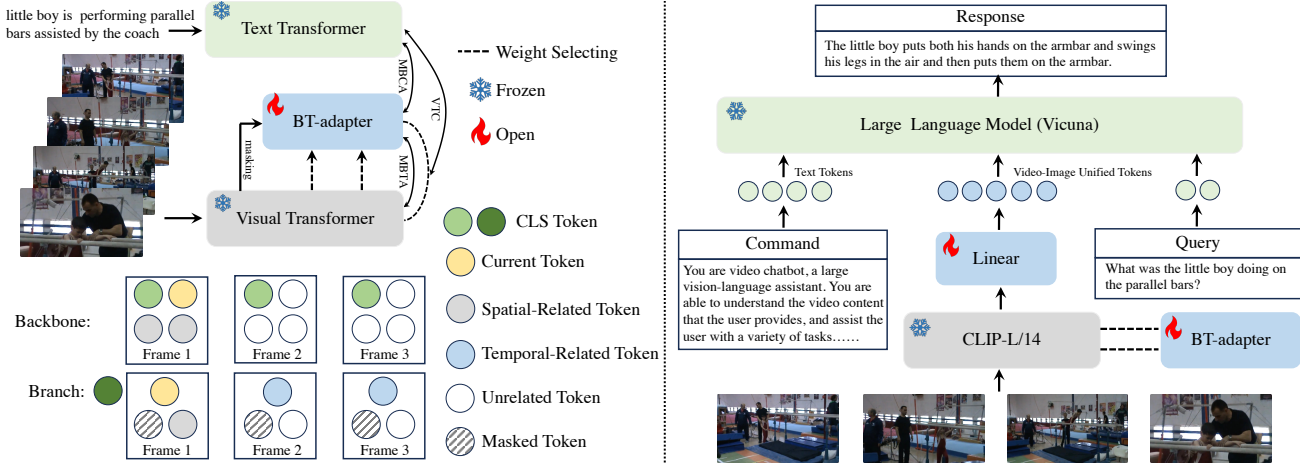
little boy is performing parallel bars assisted by the coach

Text Transformer

MBCA

VTC

BT-adapter

masking

MBTA

Visual Transformer

Weight Selecting

Frozen

Open

CLS Token

Current Token

Spatial-Related Token

Temporal-Related Token

Unrelated Token

Masked Token

Backbone:

Frame 1

Frame 2

Frame 3

Branch:

Frame 1

Frame 2

Frame 3

Response

The little boy puts both his hands on the armbar and swings his legs in the air and then puts them on the armbar.

Large Language Model (Vicuna)

Text Tokens

Video-Image Unified Tokens

Command

You are video chatbot, a large vision-language assistant. You are able to understand the video content that the user provides, and assist the user with a variety of tasks……

Linear

Query

What was the little boy doing on the parallel bars?

CLIP-L/14

BT-adapter